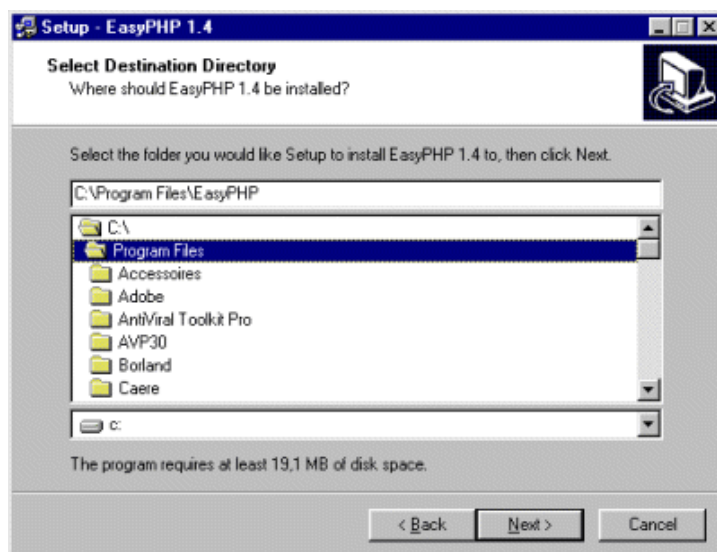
Setup - EasyPHP 1.4

Select Destination Directory
Where should EasyPHP 1.4 be installed?

Select the folder you would like Setup to install EasyPHP 1.4 to, then click Next.

C:\Program Files\EasyPHP

C:\
Program Files
Accessoires
Adobe
AntiViral Toolkit Pro
AVP30
Borland
Caere

c:

The program requires at least 19,1 MB of disk space.

< Back
Next >
Cancel